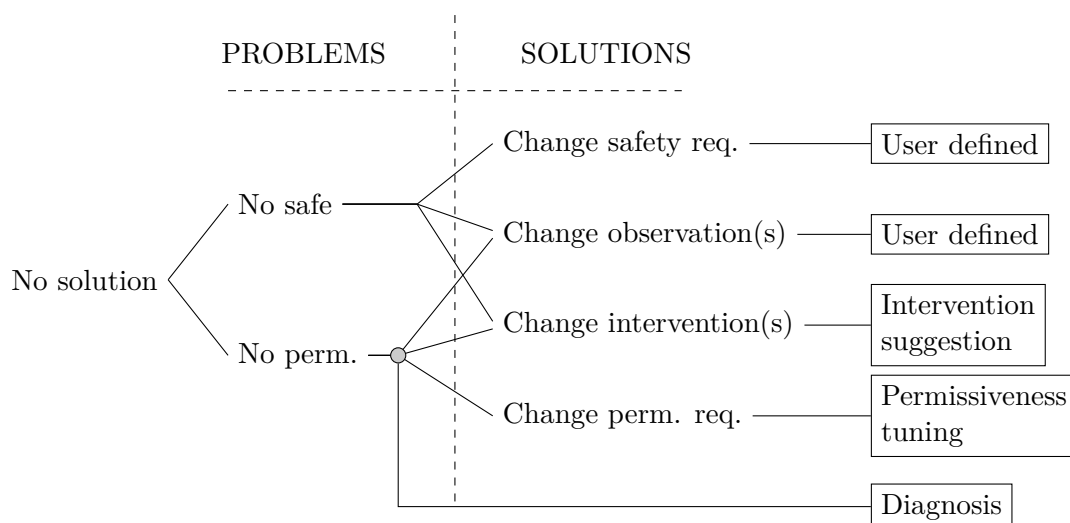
PROBLEMS

SOLUTIONS

No solution

No safe

No perm.

Change safety req.

Change observation(s)

Change intervention(s)

Change perm. req.

User defined

User defined

Intervention suggestion

Permissiveness tuning

Diagnosis